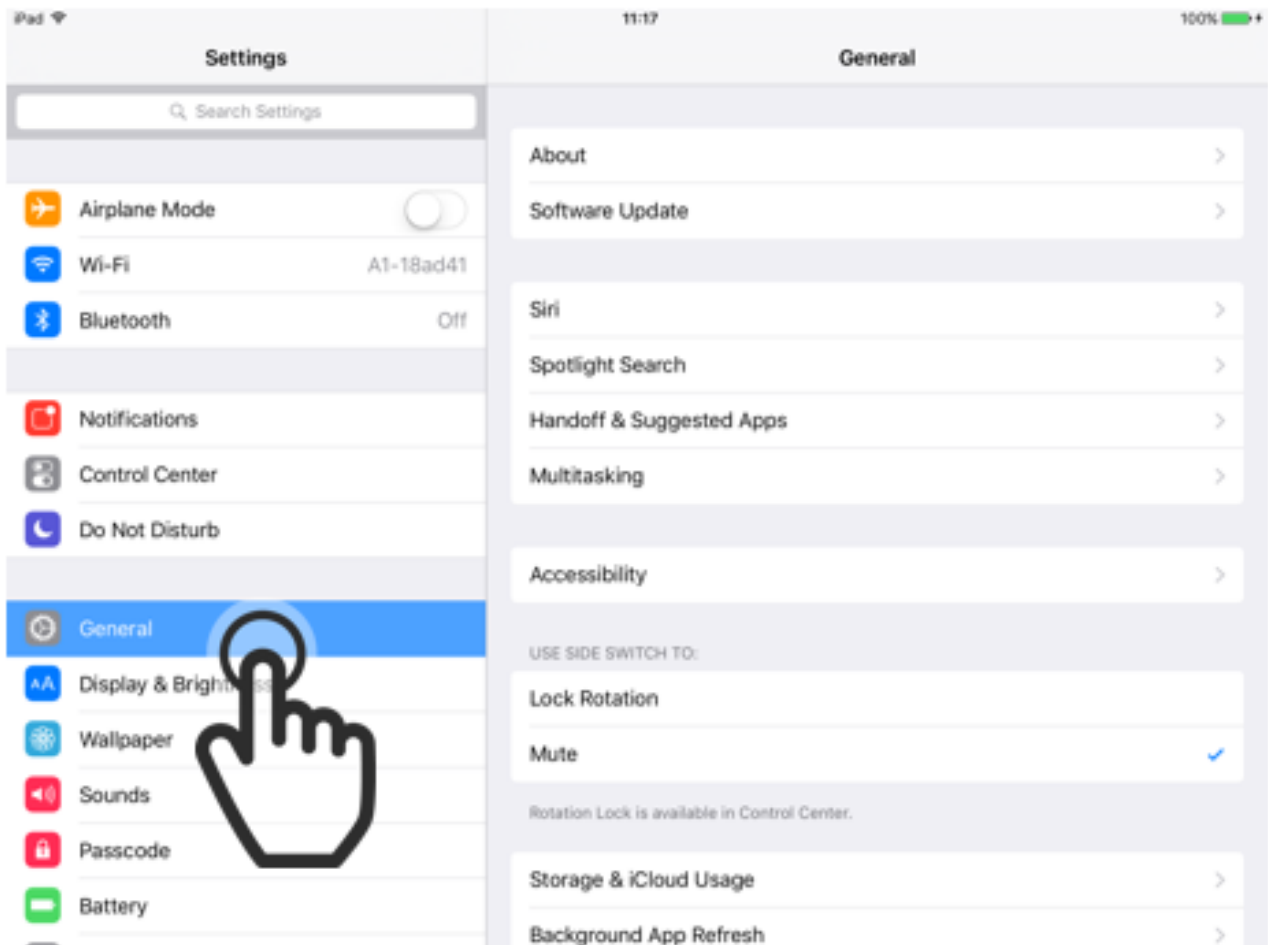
iPad
11:17
100%

Settings

Search Settings

Airplane Mode
Wi-Fi A1-18ad41
Bluetooth Off

Notifications
Control Center
Do Not Disturb

General
Display & Bright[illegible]
Wallpaper
Sounds
Passcode
Battery

General

About
Software Update

Siri
Spotlight Search
Handoff & Suggested Apps
Multitasking

Accessibility

USE SIDE SWITCH TO:
Lock Rotation
Mute

Rotation Lock is available in Control Center.

Storage & iCloud Usage
Background App Refresh